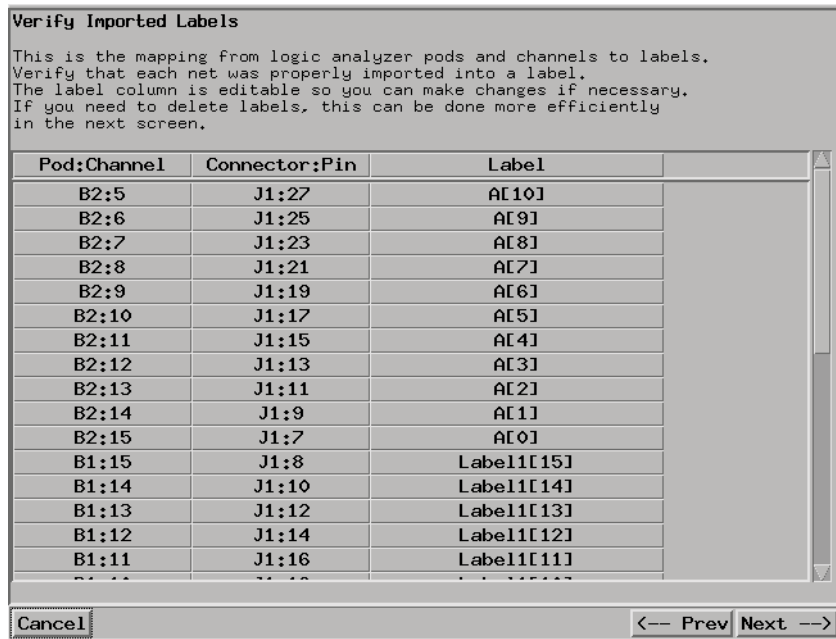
Verify Imported Labels

This is the mapping from logic analyzer pods and channels to labels. Verify that each net was properly imported into a label. The label column is editable so you can make changes if necessary. If you need to delete labels, this can be done more efficiently in the next screen.

| Pod:Channel | Connector:Pin | Label |
|---|---|---|
| B2:5 | J1:27 | A[10] |
| B2:6 | J1:25 | A[9] |
| B2:7 | J1:23 | A[8] |
| B2:8 | J1:21 | A[7] |
| B2:9 | J1:19 | A[6] |
| B2:10 | J1:17 | A[5] |
| B2:11 | J1:15 | A[4] |
| B2:12 | J1:13 | A[3] |
| B2:13 | J1:11 | A[2] |
| B2:14 | J1:9 | A[1] |
| B2:15 | J1:7 | A[0] |
| B1:15 | J1:8 | Label1[15] |
| B1:14 | J1:10 | Label1[14] |
| B1:13 | J1:12 | Label1[13] |
| B1:12 | J1:14 | Label1[12] |
| B1:11 | J1:16 | Label1[11] |
| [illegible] | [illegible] | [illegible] |

Cancel

<-- Prev Next -->